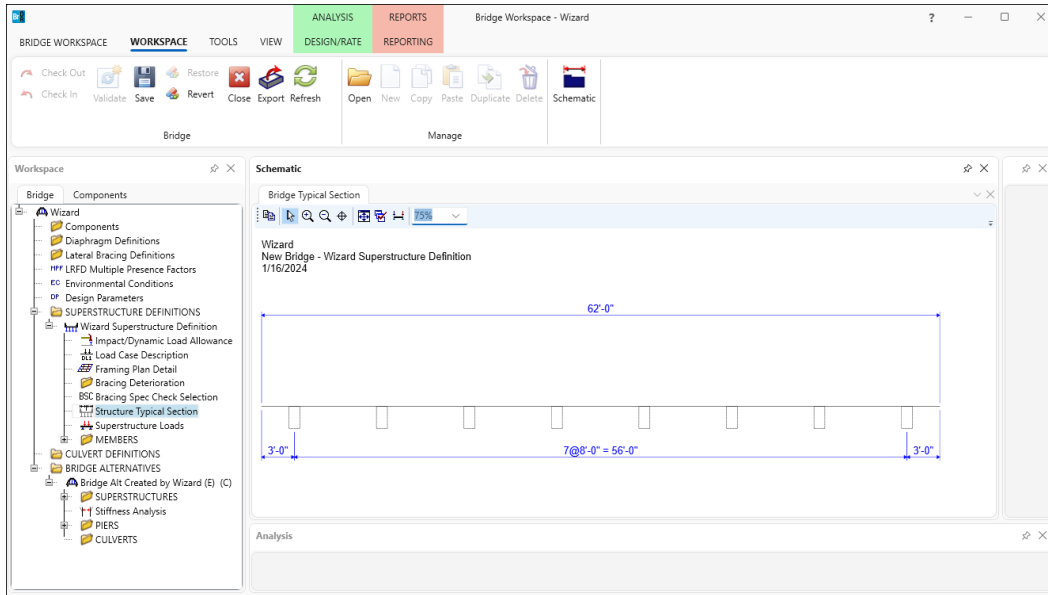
ANALYSIS
REPORTS
Bridge Workspace - Wizard
?

BRIDGE WORKSPACE
WORKSPACE
TOOLS
VIEW
DESIGN/RATE
REPORTING

Check Out
Check In
Validate
Save
Restore
Revert
Close
Export
Refresh
Open
New
Copy
Paste
Duplicate
Delete
Schematic

Bridge
Manage

Workspace
Bridge
Components

Wizard
Components
Diaphragm Definitions
Lateral Bracing Definitions
LRFD Multiple Presence Factors
Environmental Conditions
Design Parameters
SUPERSTRUCTURE DEFINITIONS
Wizard Superstructure Definition
Impact/Dynamic Load Allowance
Load Case Description
Framing Plan Detail
Bracing Deterioration
BSC Bracing Spec Check Selection
Structure Typical Section
Superstructure Loads
MEMBERS
CULVERT DEFINITIONS
BRIDGE ALTERNATIVES
Bridge Alt Created by Wizard (E) (C)
SUPERSTRUCTURES
Stiffness Analysis
PIERS
CULVERTS

Schematic
Bridge Typical Section
75%

Wizard
New Bridge - Wizard Superstructure Definition
1/16/2024

62'-0"

3'-0"
7@8'-0" = 56'-0"
3'-0"

Analysis